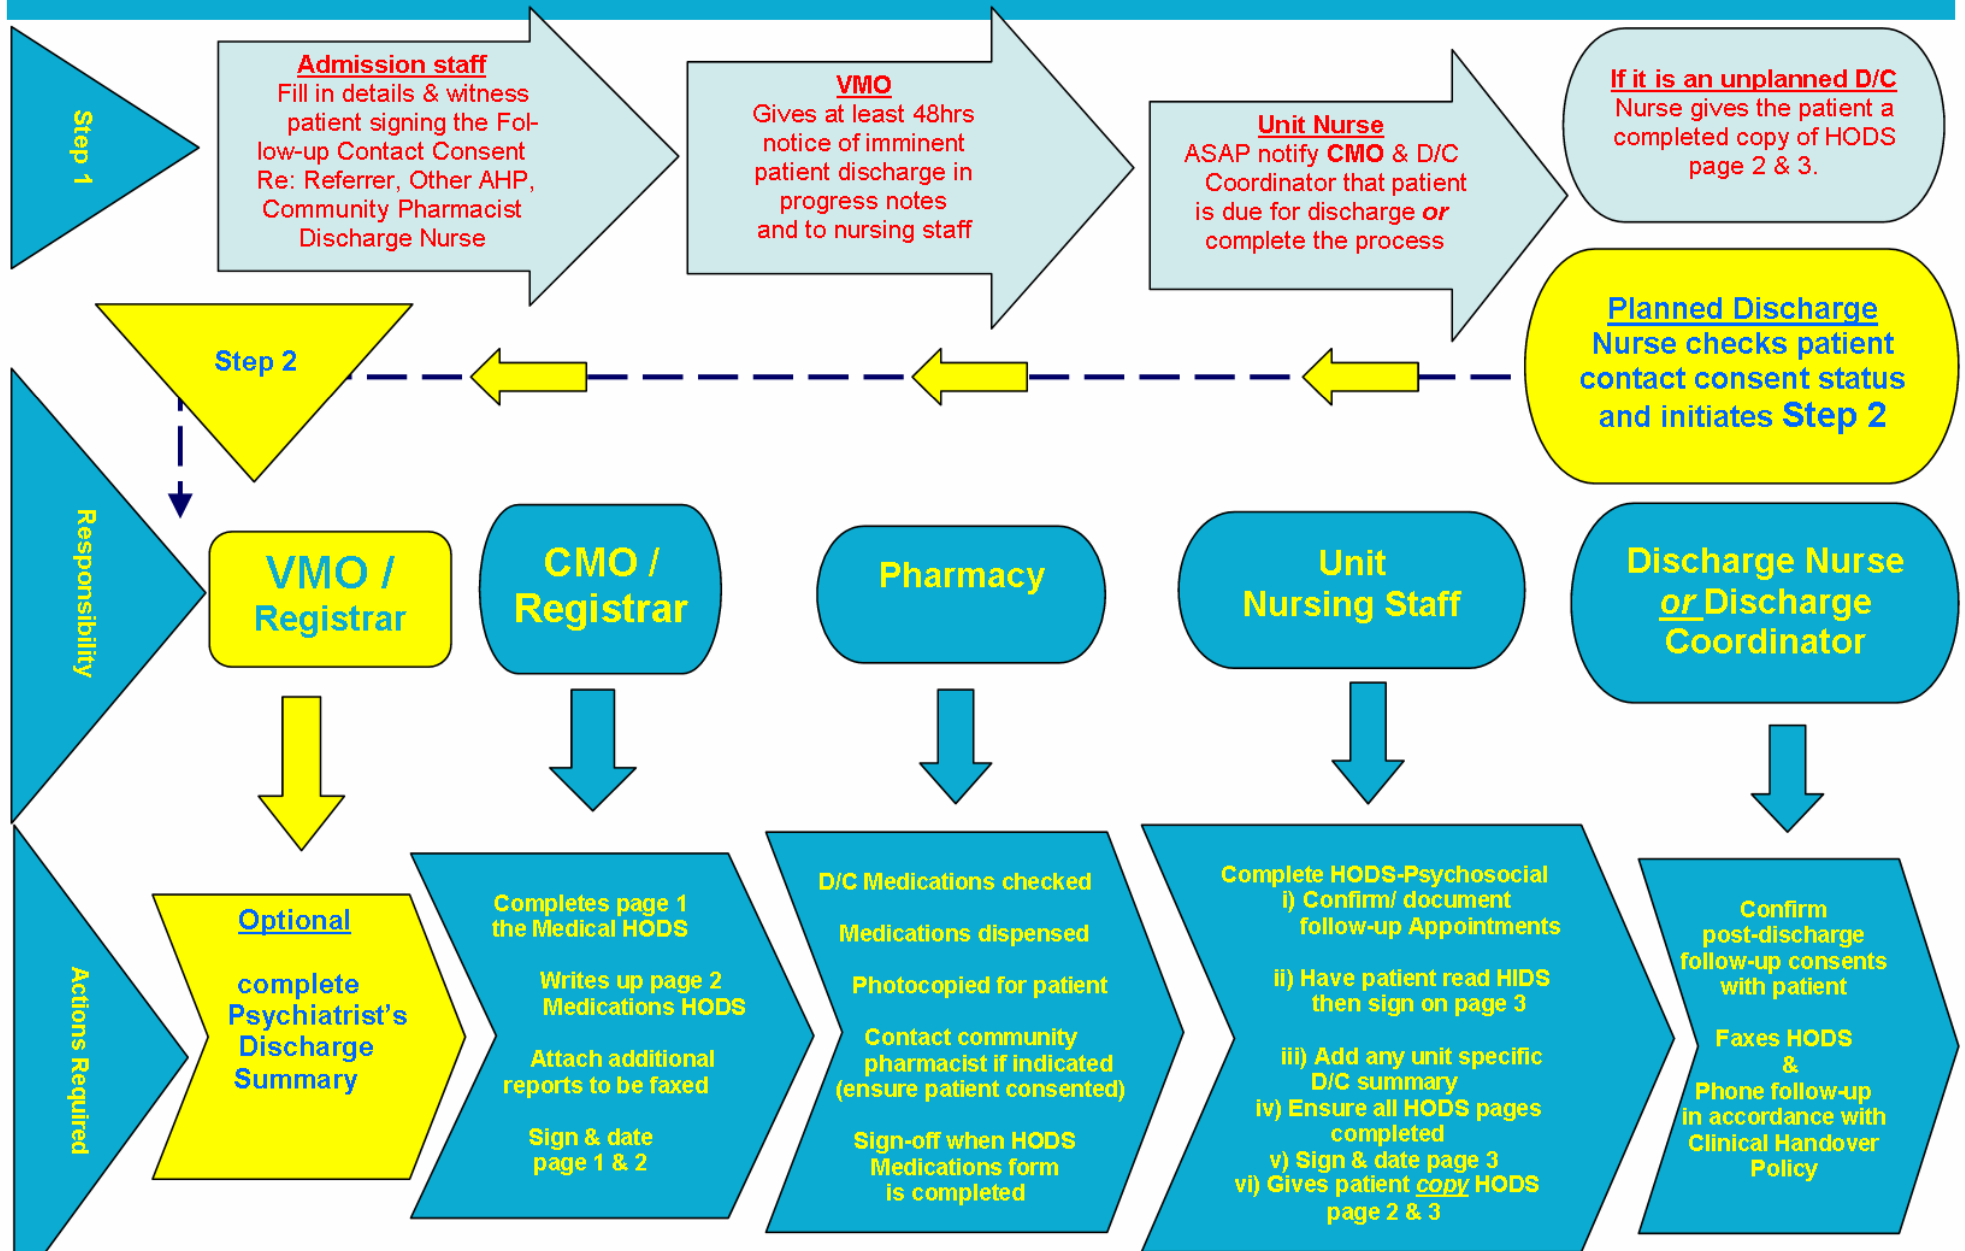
Step 1

Admission staff
Fill in details & witness patient signing the Follow-up Contact Consent Re: Referrer, Other AHP, Community Pharmacist Discharge Nurse

VMO
Gives at least 48hrs notice of imminent patient discharge in progress notes and to nursing staff

Unit Nurse
ASAP notify CMO & D/C Coordinator that patient is due for discharge or complete the process

If it is an unplanned D/C
Nurse gives the patient a completed copy of HODS page 2 & 3.

Step 2

Planned Discharge
Nurse checks patient contact consent status and initiates Step 2

Responsibility

VMO / Registrar

CMO / Registrar

Pharmacy

Unit Nursing Staff

Discharge Nurse or Discharge Coordinator

Actions Required

Optional

complete Psychiatrist's Discharge Summary

Completes page 1 the Medical HODS

Writes up page 2 Medications HODS

Attach additional reports to be faxed

Sign & date page 1 & 2

D/C Medications checked

Medications dispensed

Photocopied for patient

Contact community pharmacist if indicated (ensure patient consented)

Sign-off when HODS Medications form is completed

Complete HODS-Psychosocial
i) Confirm/ document follow-up Appointments

ii) Have patient read HIDS then sign on page 3

iii) Add any unit specific D/C summary
iv) Ensure all HODS pages completed
v) Sign & date page 3
vi) Gives patient copy HODS page 2 & 3

Confirm post-discharge follow-up consents with patient

Faxes HODS
&
Phone follow-up in accordance with Clinical Handover Policy